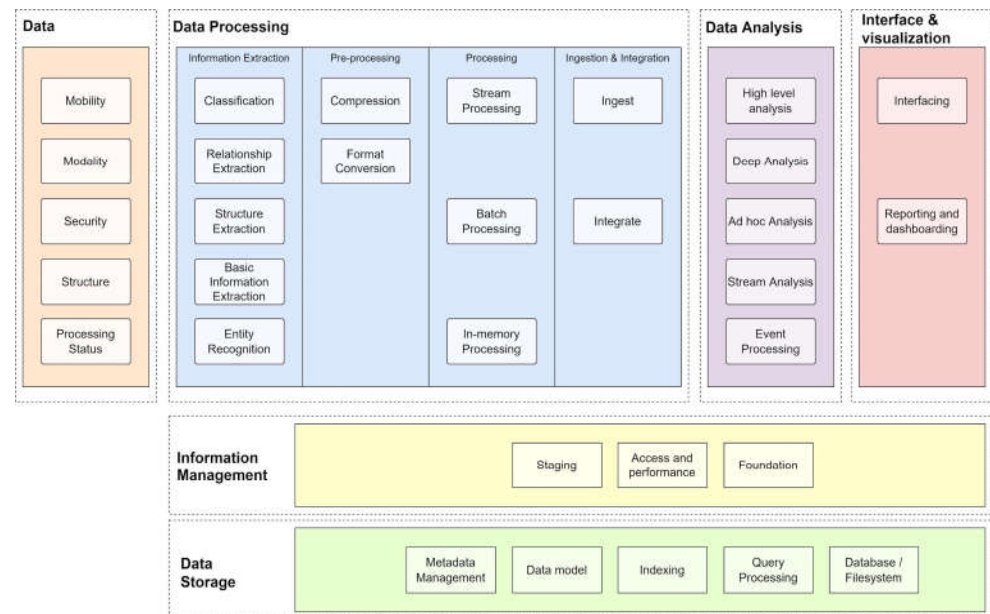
Data

Mobility

Modality

Security

Structure

Processing Status

Data Processing

Information Extraction

Classification

Relationship Extraction

Structure Extraction

Basic Information Extraction

Entity Recognition

Pre-processing

Compression

Format Conversion

Processing

Stream Processing

Batch Processing

In-memory Processing

Ingestion & Integration

Ingest

Integrate

Data Analysis

High level analysis

Deep Analysis

Ad hoc Analysis

Stream Analysis

Event Processing

Interface & visualization

Interfacing

Reporting and dashboarding

Information Management

Staging

Access and performance

Foundation

Data Storage

Metadata Management

Data model

Indexing

Query Processing

Database / Filesystem